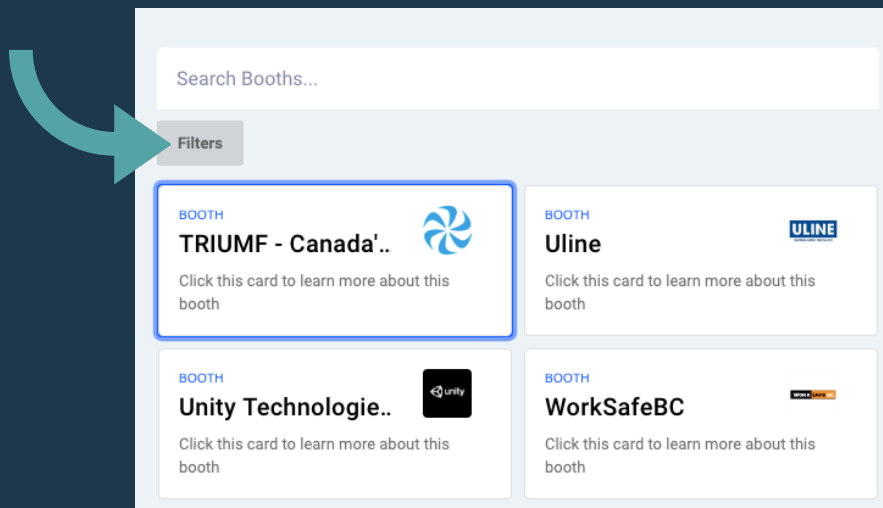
Search Booths...

Filters

BOOTH
TRIUMF - Canada'..
Click this card to learn more about this booth

BOOTH
Uline
ULINE
Click this card to learn more about this booth

BOOTH
Unity Technologie..
unity
Click this card to learn more about this booth

BOOTH
WorkSafeBC
WORK SAFE BC
Click this card to learn more about this booth